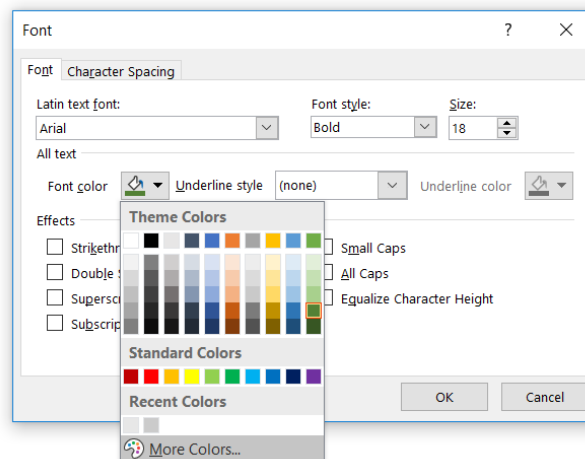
Font

?

×

Font

Character Spacing

Latin text font:

Arial

Font style:

Bold

Size:

18

All text

Font color

Underline style

(none)

Underline color

Effects

Strikethr

Double S

Superscr

Subscrip

Theme Colors

Standard Colors

Recent Colors

More Colors...

Small Caps

All Caps

Equalize Character Height

OK

Cancel